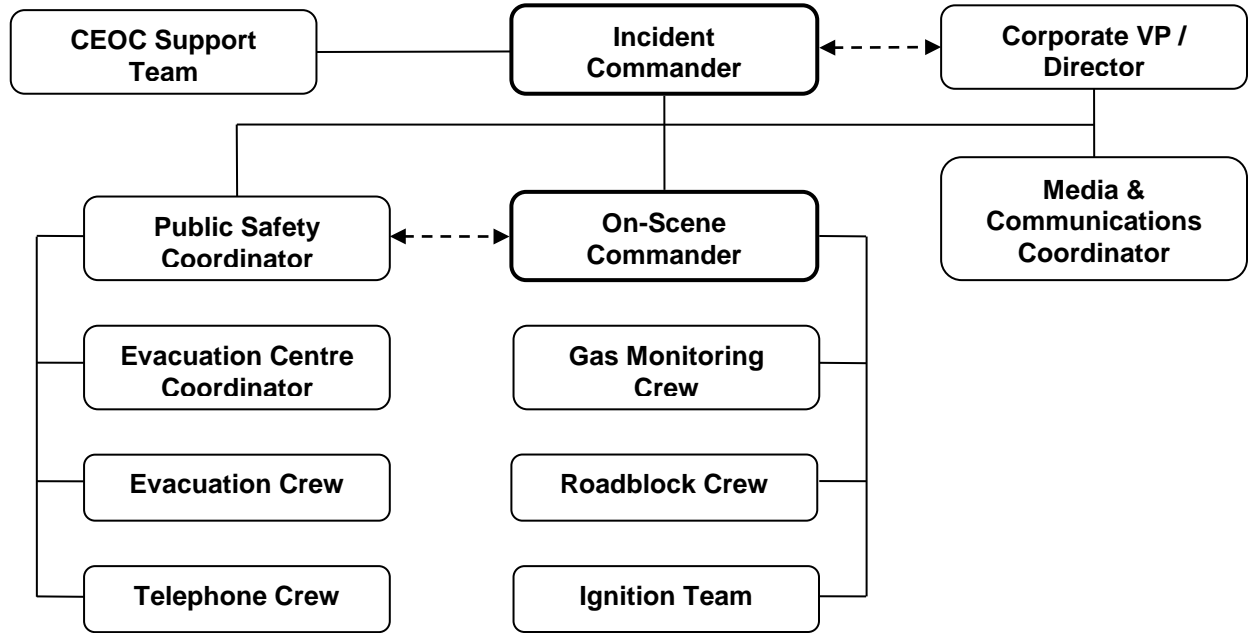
CEOC Support Team

Incident Commander

Corporate VP / Director

Media & Communications Coordinator

Public Safety Coordinator

On-Scene Commander

Evacuation Centre Coordinator

Gas Monitoring Crew

Evacuation Crew

Roadblock Crew

Telephone Crew

Ignition Team